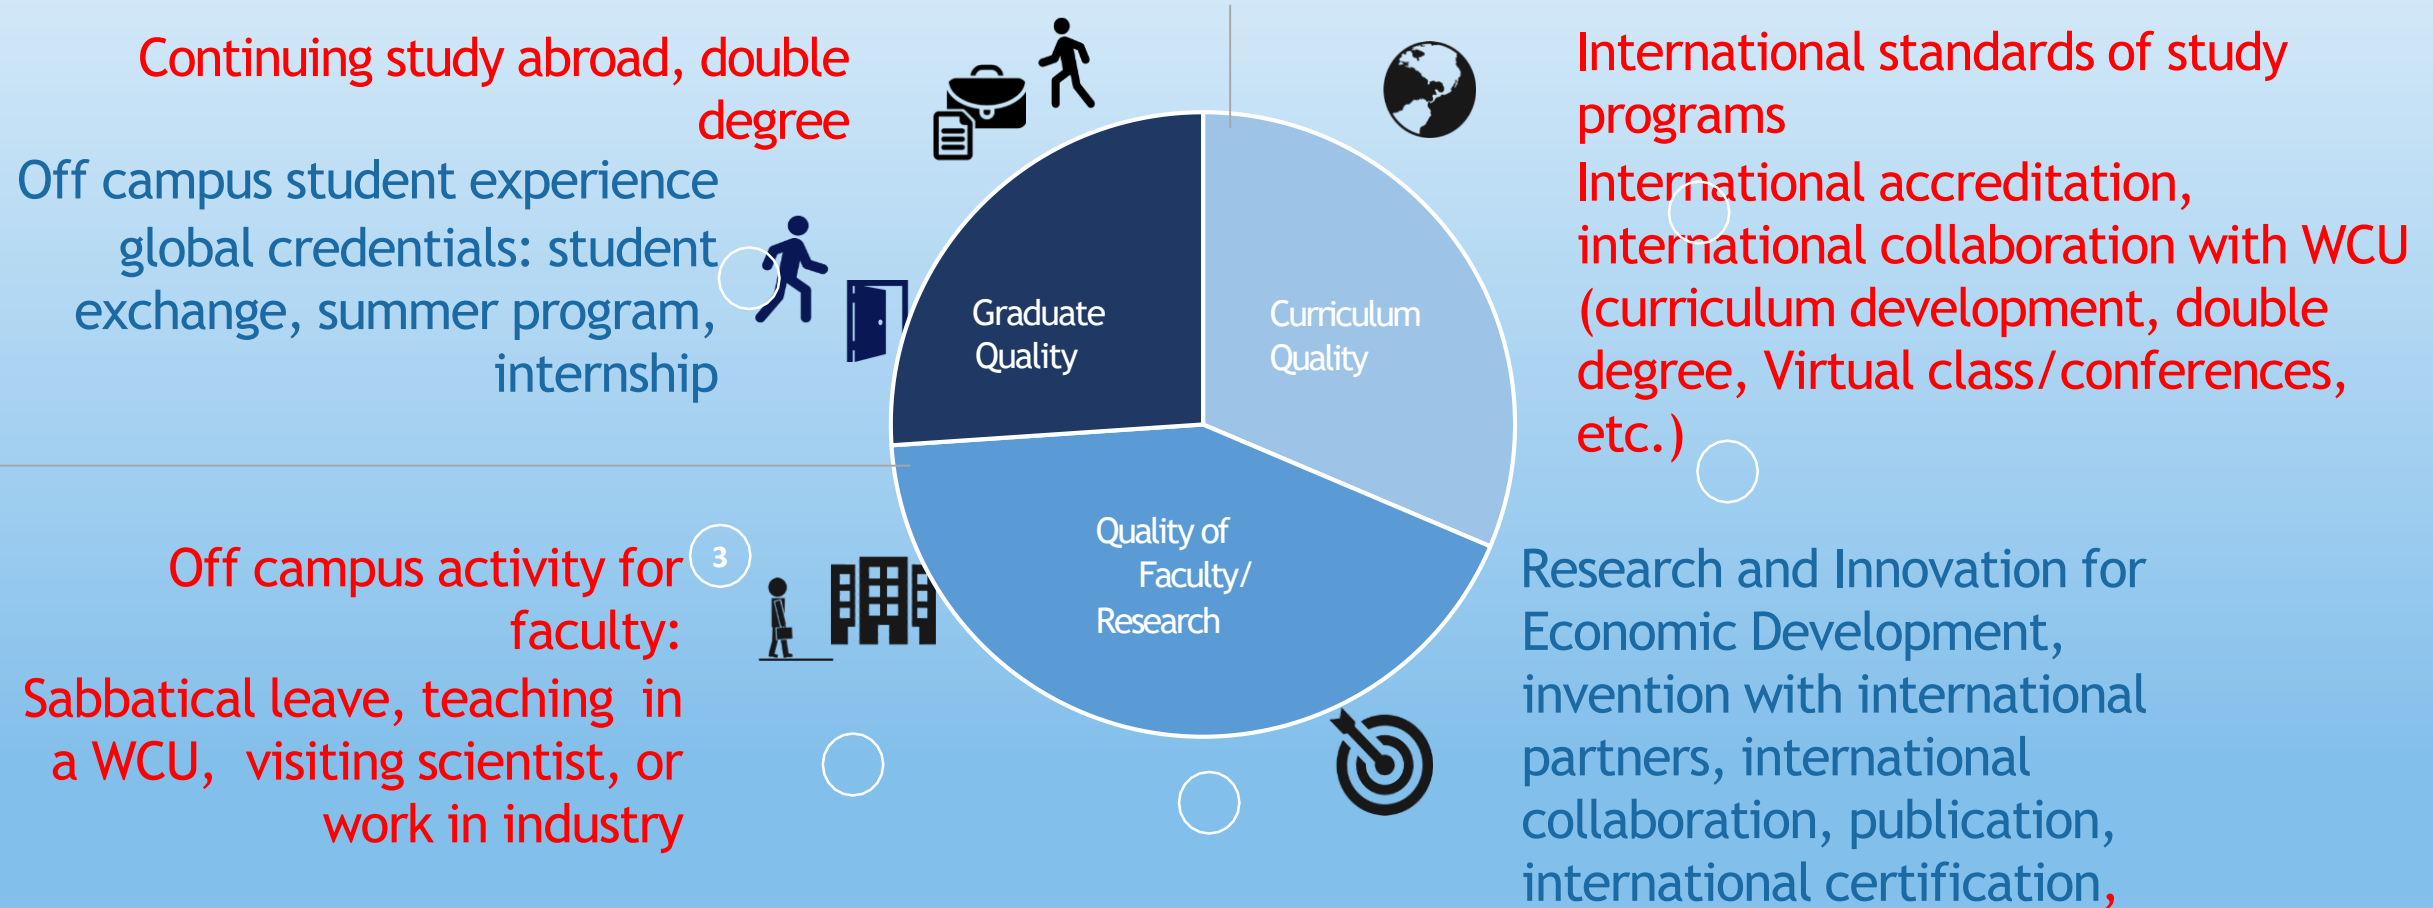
Continuing study abroad, double degree

Off campus student experience global credentials: student exchange, summer program, internship

Graduate Quality

Curriculum Quality

International standards of study programs

International accreditation, international collaboration with WCU (curriculum development, double degree, Virtual class/conferences, etc.)

Off campus activity for faculty:

Sabbatical leave, teaching in a WCU, visiting scientist, or work in industry

3

Quality of Faculty/ Research

Research and Innovation for Economic Development, invention with international partners, international collaboration, publication, international certification,